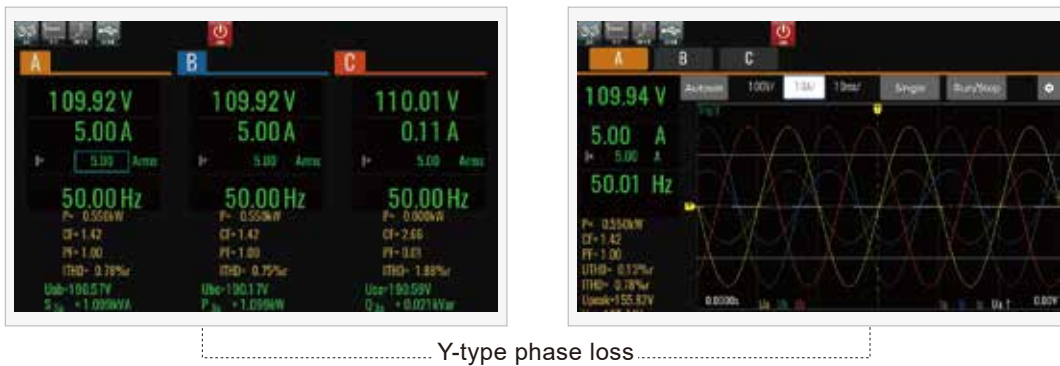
A

109.92 V
5.00 A
5.00 Arms
50.00 Hz
P= 0.550kW
CF=1.42
PF=1.00
ITHD= 0.78%r
Uab=190.57V
$S_{3\phi}$ =1.099kVA

B

109.92 V
5.00 A
5.00 Arms
50.00 Hz
P= 0.550kW
CF=1.42
PF=1.00
ITHD= 0.75%r
Ubc=190.17V
$P_{3\phi}$ =1.099kW

C

110.01 V
0.11 A
5.00 Arms
50.00 Hz
P= 0.000kW
CF=2.66
PF=0.01
ITHD= 1.88%r
Uca=190.59V
$Q_{3\phi}$ =0.021kVar

A B C
109.94 V
Autoset 100V 10A/ 10ms/ Single Run/Stop
5.00 A
5.00 A
50.01 Hz
P= 0.550kW
CF=1.42
PF=1.00
UTHD= 0.12%r
ITHD= 0.78%r
Upeak=155.82V
0.0000s
0.00V

Y-type phase loss